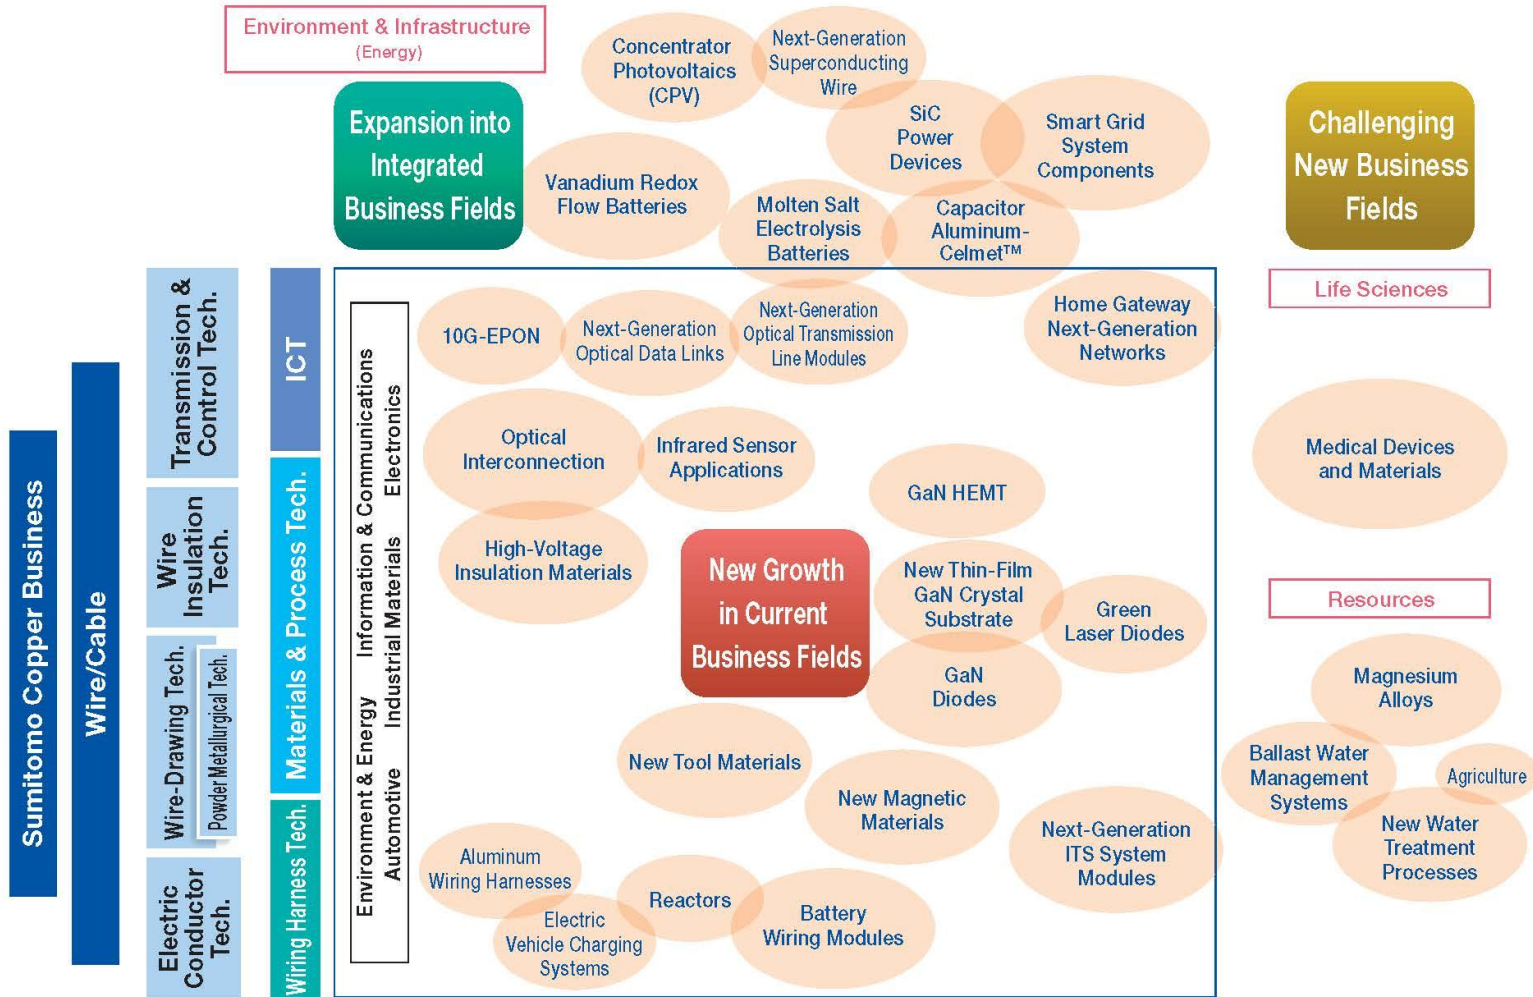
Environment & Infrastructure
(Energy)

Concentrator Photovoltaics (CPV)

Next-Generation Superconducting Wire

SiC Power Devices

Smart Grid System Components

Expansion into Integrated Business Fields

Vanadium Redox Flow Batteries

Molten Salt Electrolysis Batteries

Capacitor Aluminum-Celmet™

Challenging New Business Fields

Life Sciences

Sumitomo Copper Business

Wire/Cable

Transmission & Control Tech.

Wire Insulation Tech.

Wire-Drawing Tech.

Powder Metallurgical Tech.

Electric Conductor Tech.

ICT

Materials & Process Tech.

Wiring Harness Tech.

Information & Communications

Electronics

Environment & Energy

Industrial Materials

Automotive

10G-EPON

Next-Generation Optical Data Links

Next-Generation Optical Transmission Line Modules

Home Gateway Next-Generation Networks

Optical Interconnection

Infrared Sensor Applications

GaN HEMT

Medical Devices and Materials

High-Voltage Insulation Materials

New Growth in Current Business Fields

New Thin-Film GaN Crystal Substrate

Green Laser Diodes

GaN Diodes

Resources

Magnesium Alloys

Ballast Water Management Systems

Agriculture

New Water Treatment Processes

New Tool Materials

New Magnetic Materials

Next-Generation ITS System Modules

Aluminum Wiring Harnesses

Electric Vehicle Charging Systems

Reactors

Battery Wiring Modules